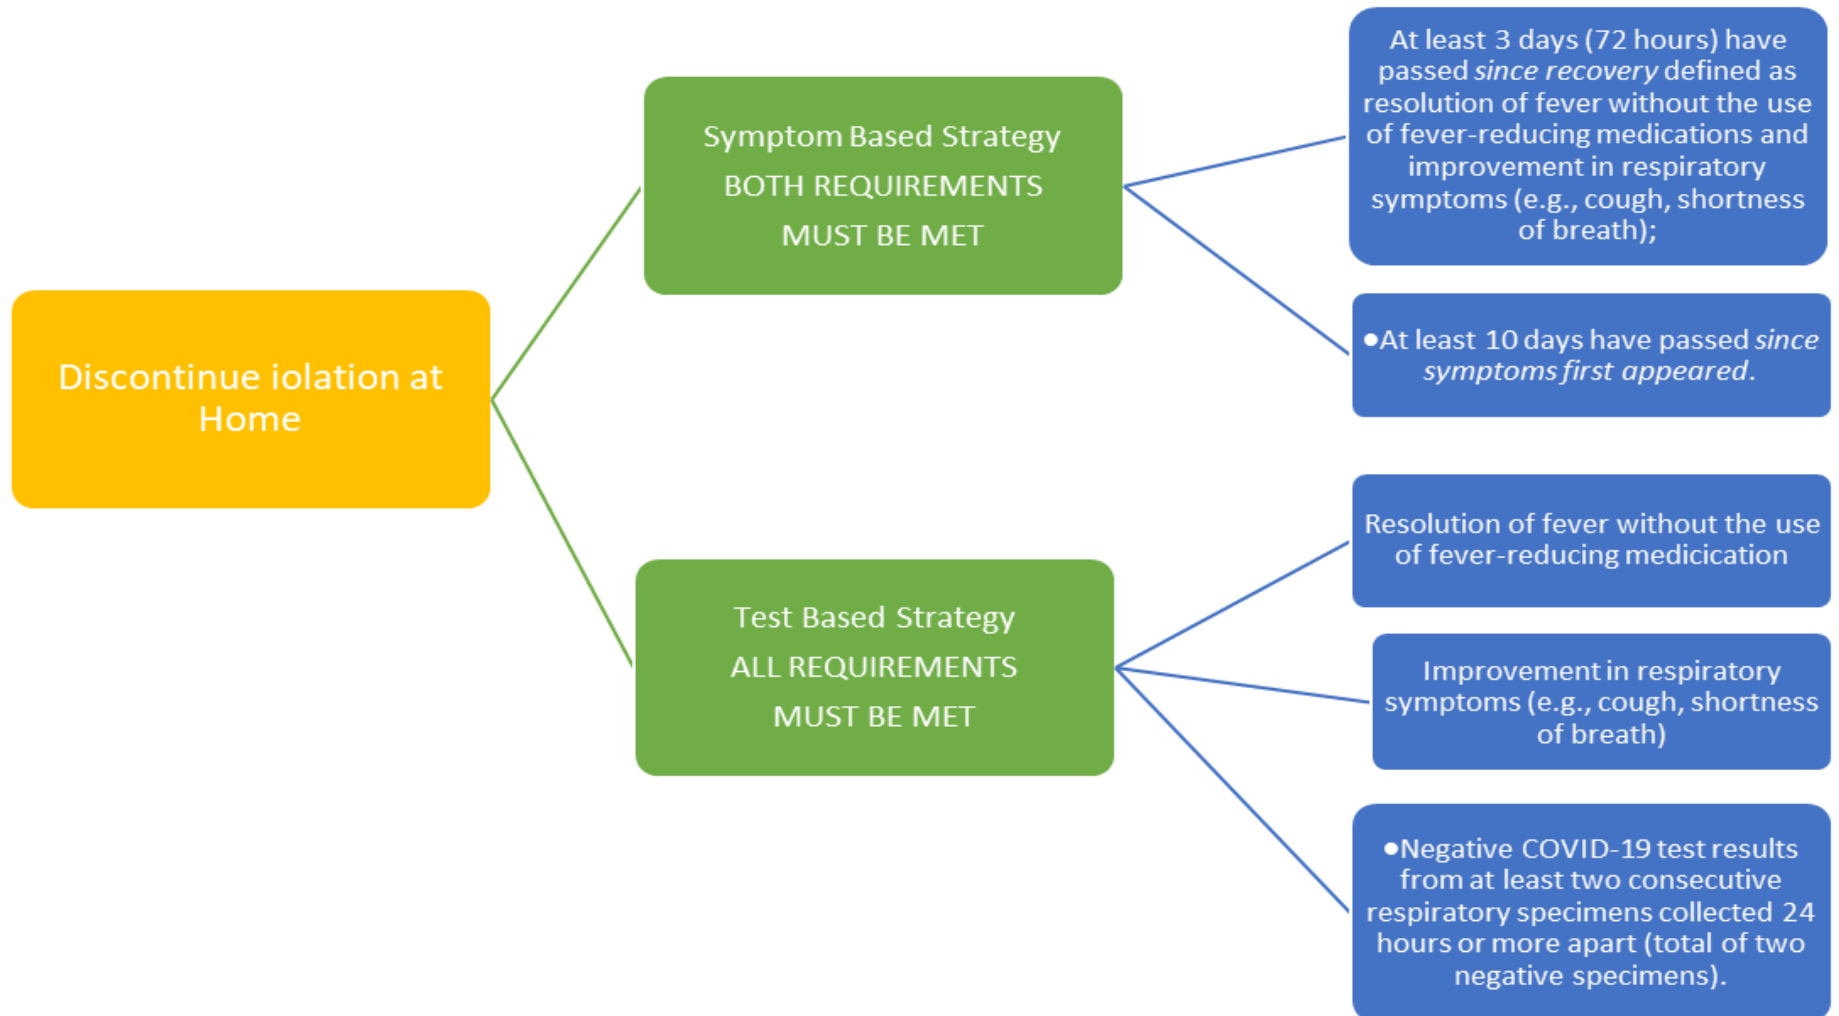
Discontinue iolation at Home

Symptom Based Strategy
BOTH REQUIREMENTS
MUST BE MET

At least 3 days (72 hours) have passed *since recovery* defined as resolution of fever without the use of fever-reducing medications and improvement in respiratory symptoms (e.g., cough, shortness of breath);

•At least 10 days have passed *since symptoms first appeared*.

Test Based Strategy
ALL REQUIREMENTS
MUST BE MET

Resolution of fever without the use of fever-reducing medicication

Improvement in respiratory symptoms (e.g., cough, shortness of breath)

•Negative COVID-19 test results from at least two consecutive respiratory specimens collected 24 hours or more apart (total of two negative specimens).